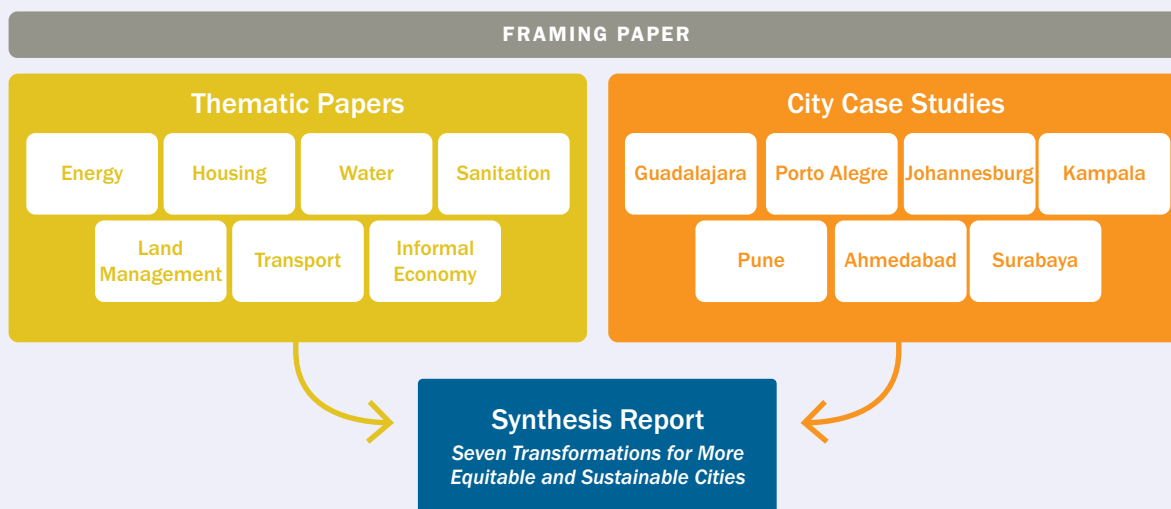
FRAMING PAPER

Thematic Papers

Energy

Housing

Water

Sanitation

Land Management

Transport

Informal Economy

City Case Studies

Guadalajara

Porto Alegre

Johannesburg

Kampala

Pune

Ahmedabad

Surabaya

Synthesis Report

Seven Transformations for More Equitable and Sustainable Cities